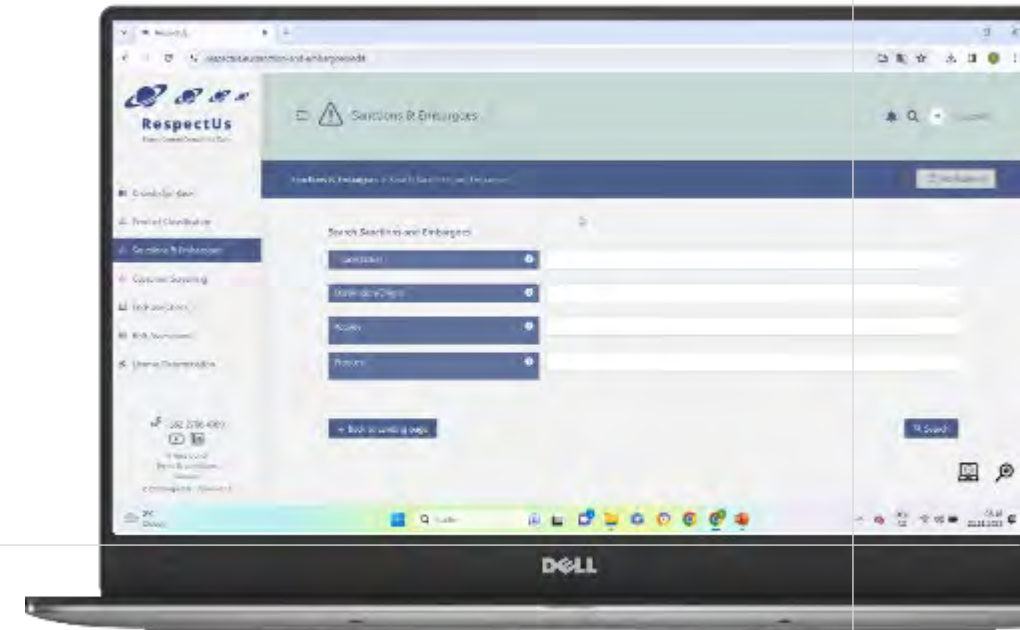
RespectUs

Sanctions & Embargoes

Sanctions & Embargoes > Search Sanctions and Embargoes

Search Sanctions and Embargoes

Sanctions & Embargoes

Search Sanctions and Embargoes

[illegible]

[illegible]

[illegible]

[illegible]

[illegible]

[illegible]

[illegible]

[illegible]

← Back to landing page

Search

Q Search

DELL